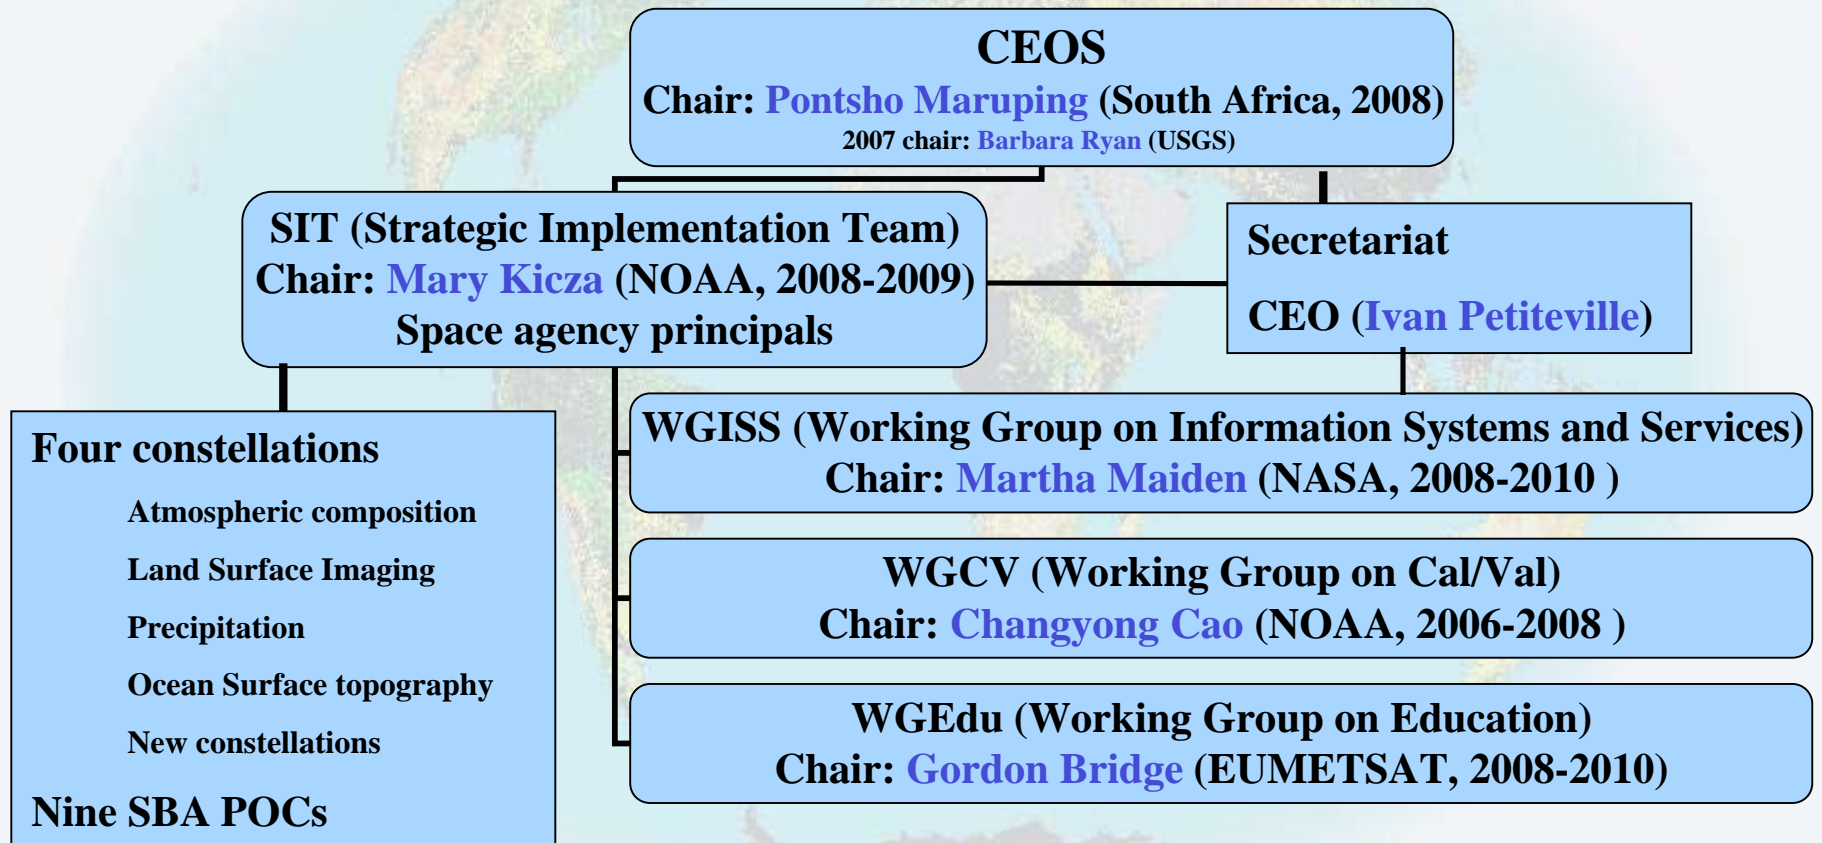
CEOS
Chair: Pontsho Maruping (South Africa, 2008)
2007 chair: Barbara Ryan (USGS)

SIT (Strategic Implementation Team)
Chair: Mary Kicza (NOAA, 2008-2009)
Space agency principals

Secretariat

CEO (Ivan Petiteville)

Four constellations

Atmospheric composition

Land Surface Imaging

Precipitation

Ocean Surface topography

New constellations

Nine SBA POCs

WGISS (Working Group on Information Systems and Services)
Chair: Martha Maiden (NASA, 2008-2010 )

WGCV (Working Group on Cal/Val)
Chair: Changyong Cao (NOAA, 2006-2008 )

WGEdu (Working Group on Education)
Chair: Gordon Bridge (EUMETSAT, 2008-2010)